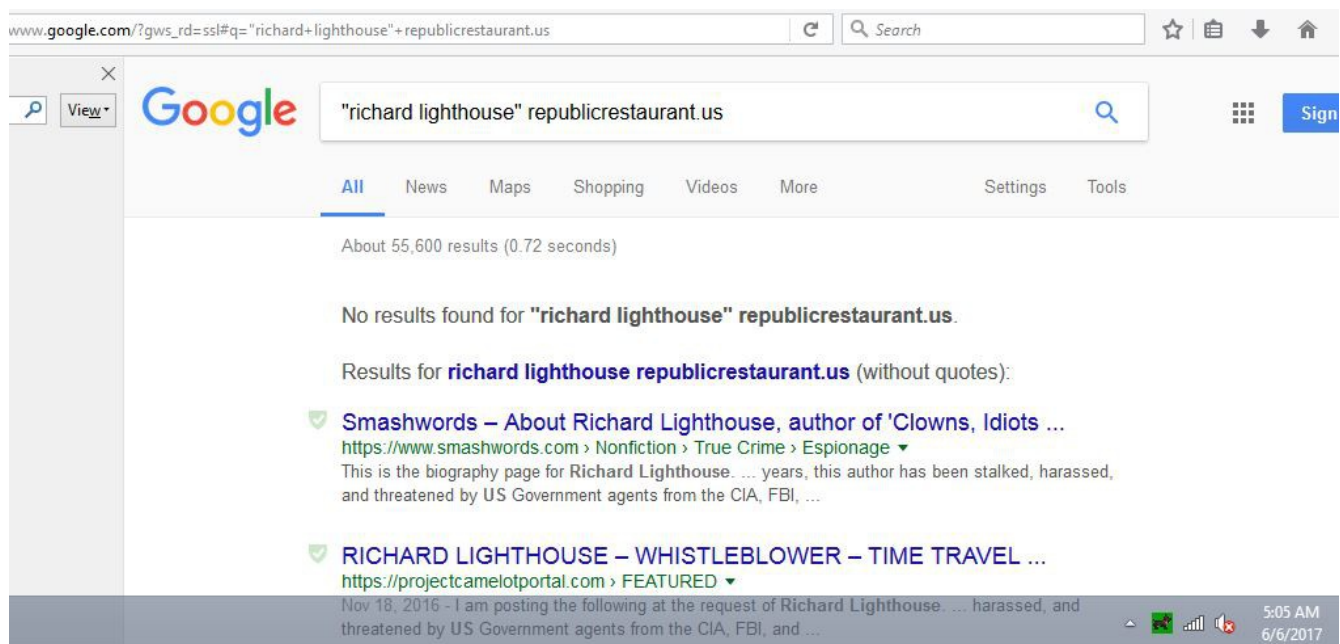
www.google.com/?gws_rd=ssl#q="richard+lighthouse"+republicrestaurant.us

Search

View

Google

"richard lighthouse" republicrestaurant.us

Sign

All News Maps Shopping Videos More Settings Tools

About 55,600 results (0.72 seconds)

No results found for **"richard lighthouse" republicrestaurant.us**.

Results for **richard lighthouse republicrestaurant.us** (without quotes):

Smashwords – About Richard Lighthouse, author of 'Clowns, Idiots ...
https://www.smashwords.com › Nonfiction › True Crime › Espionage ▾
This is the biography page for **Richard Lighthouse**. ... years, this author has been stalked, harassed, and threatened by **US** Government agents from the CIA, FBI, ...

RICHARD LIGHTHOUSE – WHISTLEBLOWER – TIME TRAVEL ...
https://projectcamelotportal.com › FEATURED ▾
Nov 18, 2016 - I am posting the following at the request of **Richard Lighthouse**. ... harassed, and threatened by **US** Government agents from the CIA, FBI, and ...

5:05 AM
6/6/2017